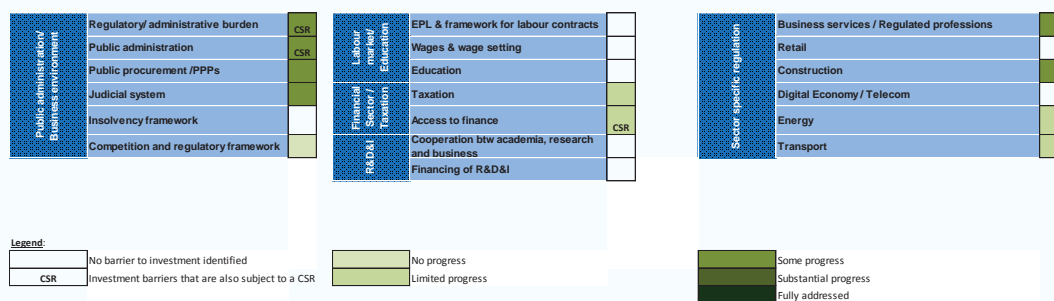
Public administration/ Business environment

| | | |
|---|---|---|
| Regulatory/ administrative burden | CSR |
| Public administration | CSR |
| Public procurement /PPPs | |
| Judicial system | |
| Insolvency framework | |
| Competition and regulatory framework | |

| | | |
|---|---|---|
| Labour market/ Education | EPL & framework for labour contracts | |
| | Wages & wage setting | |
| | Education | |
| Financial Sector / Taxation | Taxation | |
| | Access to finance | CSR |
| R&D&I | Cooperation btw academia, research and business | |
| | Financing of R&D&I | |

Sector specific regulation

| | |
|---|---|
| Business services / Regulated professions | |
| Retail | |
| Construction | |
| Digital Economy / Telecom | |
| Energy | |
| Transport | |

Legend:

| | | | | | |
|---|---|---|---|---|---|
| | No barrier to investment identified | | No progress | | Some progress |
| CSR | Investment barriers that are also subject to a CSR | | Limited progress | | Substantial progress |
| | | | | | Fully addressed |